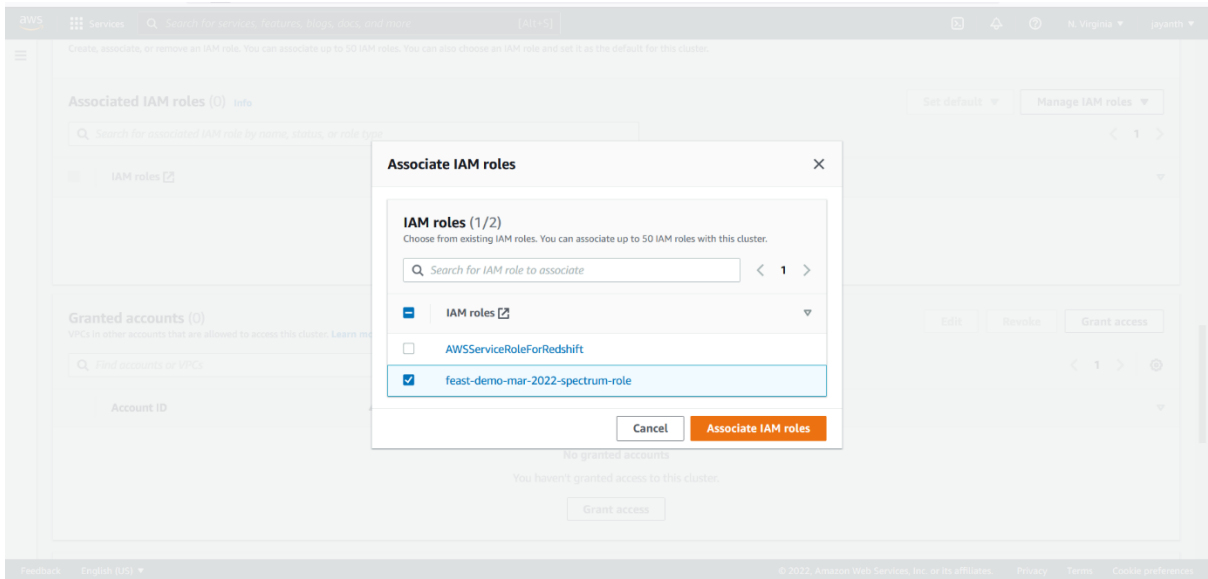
aws Services Search for services, features, blogs, docs, and more [Alt+S] N. Virginia ▼ jayanth ▼

Create, associate, or remove an IAM roles. You can associate up to 50 IAM roles. You can also choose an IAM role and set it as the default for this cluster.

Associated IAM roles (0) Info

Set default ▼ Manage IAM roles ▼

Search for associated IAM role by name, status, or role type

< 1 >

IAM roles

Associate IAM roles

IAM roles (1/2)

Choose from existing IAM roles. You can associate up to 50 IAM roles with this cluster.

Search for IAM role to associate

< 1 >

IAM roles

AWSServiceRoleForRedshift

feast-demo-mar-2022-spectrum-role

Cancel Associate IAM roles

Granted accounts (0)

VPCs in other accounts that are allowed to access this cluster. Learn more

Edit Revoke Grant access

Find accounts or VPCs

< 1 >

Account ID

No granted accounts

You haven't granted access to this cluster.

Grant access

Feedback English (US) ▼

© 2022, Amazon Web Services, Inc. or its affiliates. Privacy Terms Cookie preferences